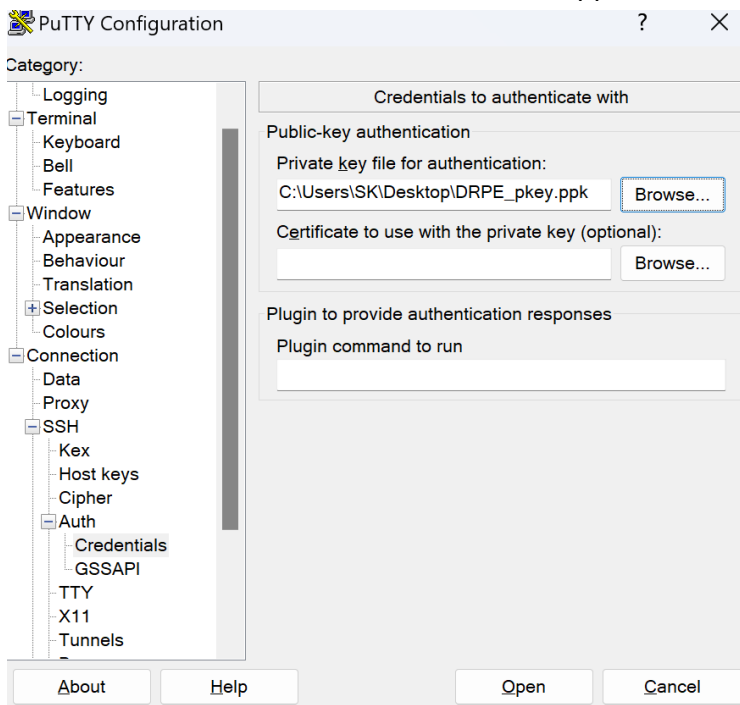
PuTTY Configuration ? ✕

Category:

Logging
Terminal
Keyboard
Bell
Features
Window
Appearance
Behaviour
Translation
Selection
Colours
Connection
Data
Proxy
SSH
Kex
Host keys
Cipher
Auth
Credentials
GSSAPI
TTY
X11
Tunnels

Credentials to authenticate with

Public-key authentication
Private key file for authentication:
C:\Users\SK\Desktop\DRPE_pkey.ppk
Browse...
Certificate to use with the private key (optional):
Browse...

Plugin to provide authentication responses
Plugin command to run

About Help Open Cancel